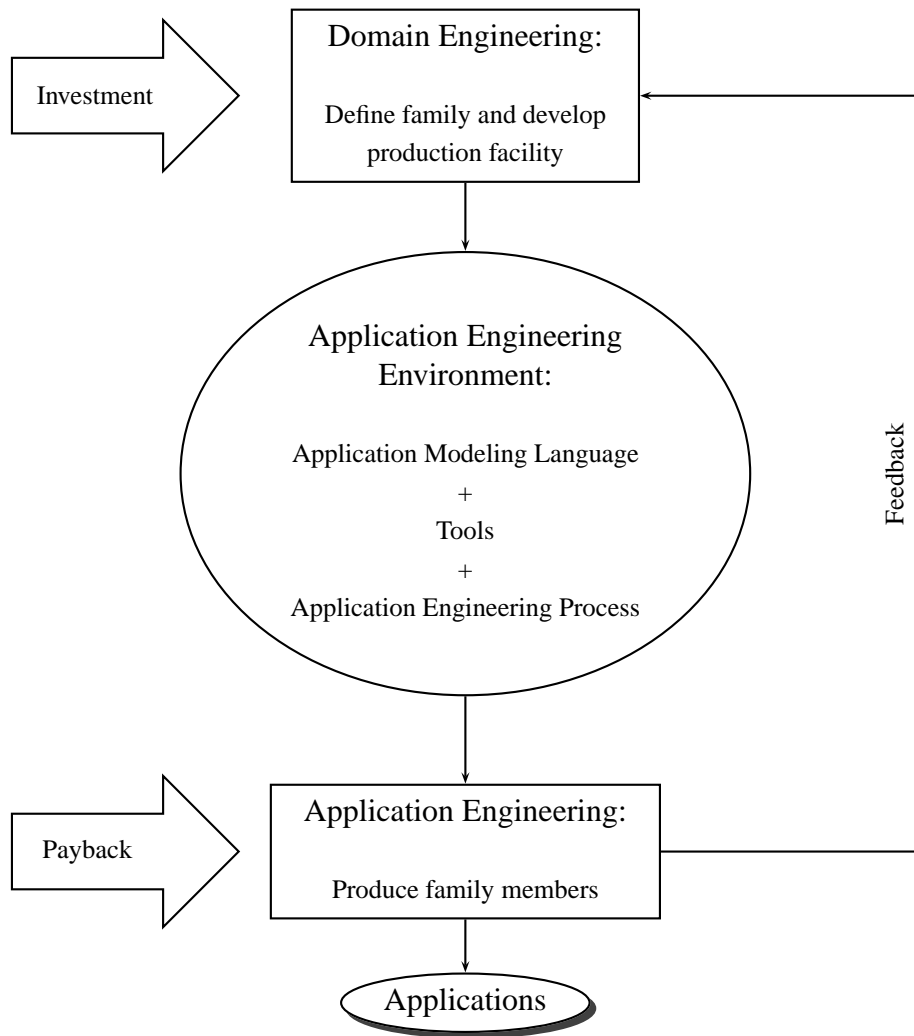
Investment

Domain Engineering:

Define family and develop production facility

Application Engineering Environment:

Application Modeling Language
+
Tools
+
Application Engineering Process

Feedback

Payback

Application Engineering:

Produce family members

Applications